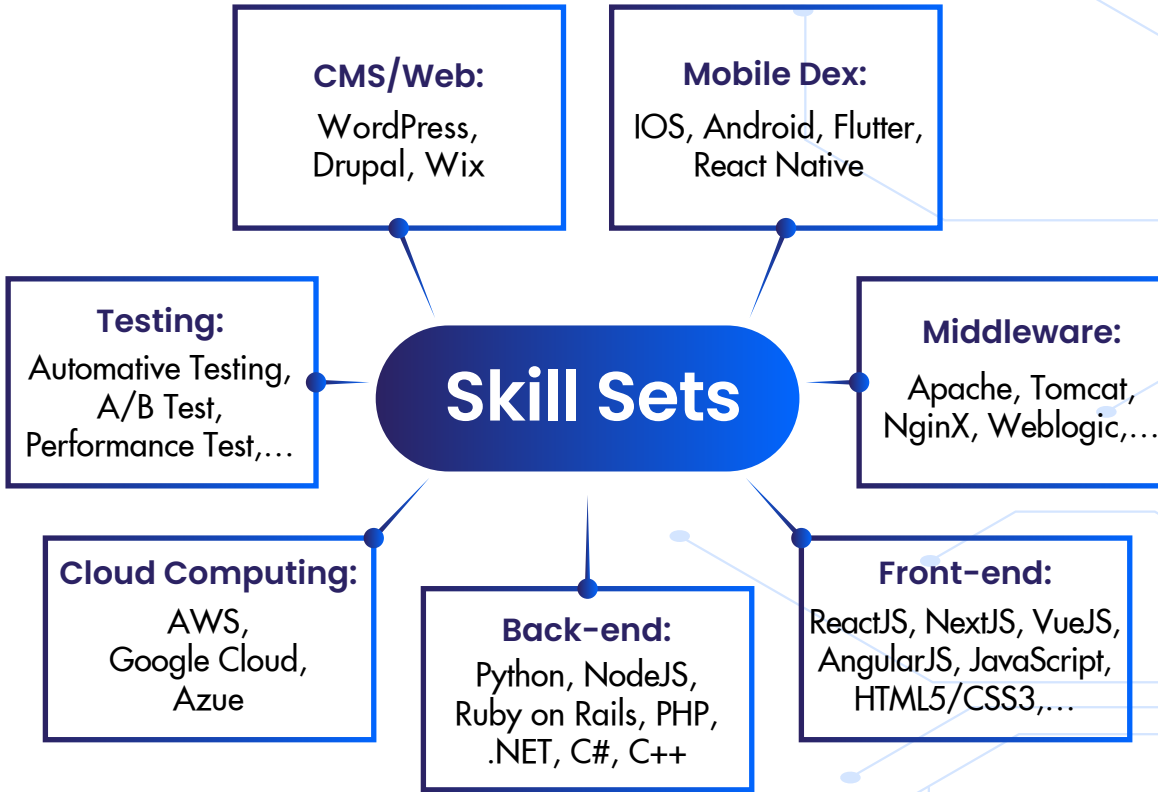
CMS/Web:
WordPress, Drupal, Wix

Mobile Dex:
IOS, Android, Flutter, React Native

Testing:
Automative Testing, A/B Test, Performance Test,...

Skill Sets

Middleware:
Apache, Tomcat, NginX, Weblogic,...

Cloud Computing:
AWS, Google Cloud, Azue

Back-end:
Python, NodeJS, Ruby on Rails, PHP, .NET, C#, C++

Front-end:
ReactJS, NextJS, VueJS, AngularJS, JavaScript, HTML5/CSS3,...